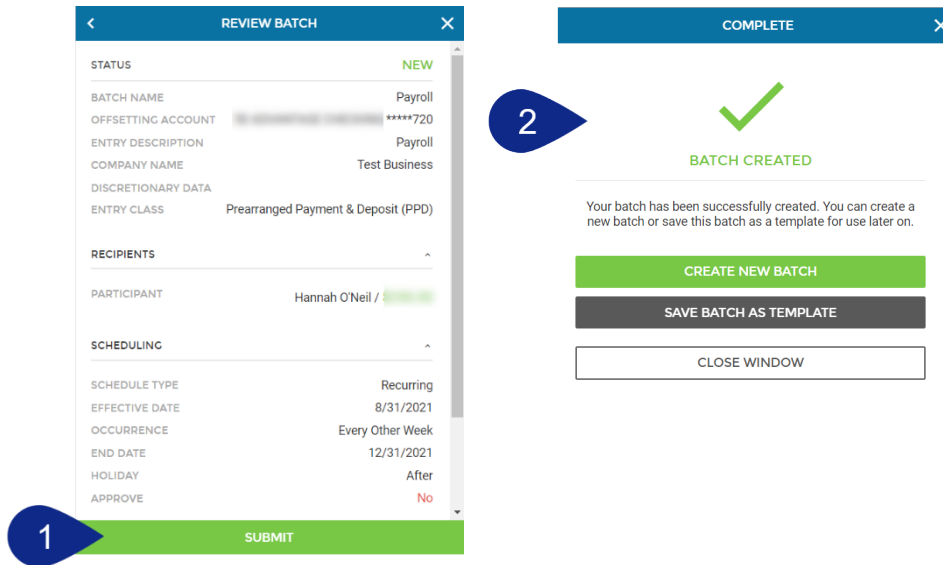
<
REVIEW BATCH
×

STATUS NEW

BATCH NAME Payroll
OFFSETTING ACCOUNT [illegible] *****720
ENTRY DESCRIPTION Payroll
COMPANY NAME Test Business
DISCRETIONARY DATA
ENTRY CLASS Prearranged Payment & Deposit (PPD)

RECIPIENTS

PARTICIPANT Hannah O'Neil / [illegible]

SCHEDULING

SCHEDULE TYPE Recurring
EFFECTIVE DATE 8/31/2021
OCCURRENCE Every Other Week
END DATE 12/31/2021
HOLIDAY After
APPROVE No

1

SUBMIT

2

COMPLETE
×

BATCH CREATED

Your batch has been successfully created. You can create a new batch or save this batch as a template for use later on.

CREATE NEW BATCH

SAVE BATCH AS TEMPLATE

CLOSE WINDOW